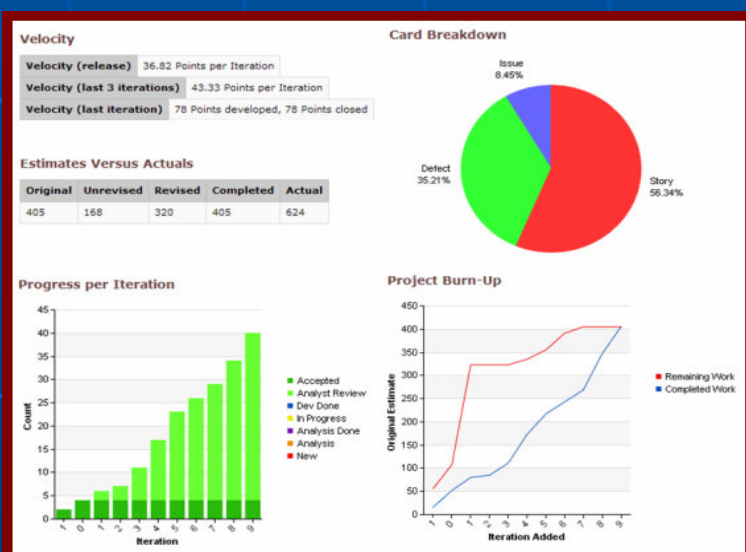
Velocity

| Velocity (release) | 36.82 Points per Iteration |
|---|---|
| Velocity (last 3 iterations) | 43.33 Points per Iteration |
| Velocity (last iteration) | 78 Points developed, 78 Points closed |

Estimates Versus Actuals

| Original | Unrevised | Revised | Completed | Actual |
|---|---|---|---|---|
| 405 | 168 | 320 | 405 | 624 |

Card Breakdown

Issue 8.45%

Defect 35.21%

Story 56.34%

Progress per Iteration

45 40 35 30 25 20 15 10 5 0

Count

-1 0 1 2 3 4 5 6 7 8 9

Iteration

Accepted
Analyst Review
Dev Done
In Progress
Analysis Done
Analysis
New

Project Burn-Up

450 400 350 300 250 200 150 100 50 0

Original Estimate

-1 0 1 2 3 4 5 6 7 8 9

Iteration Added

Remaining Work
Completed Work